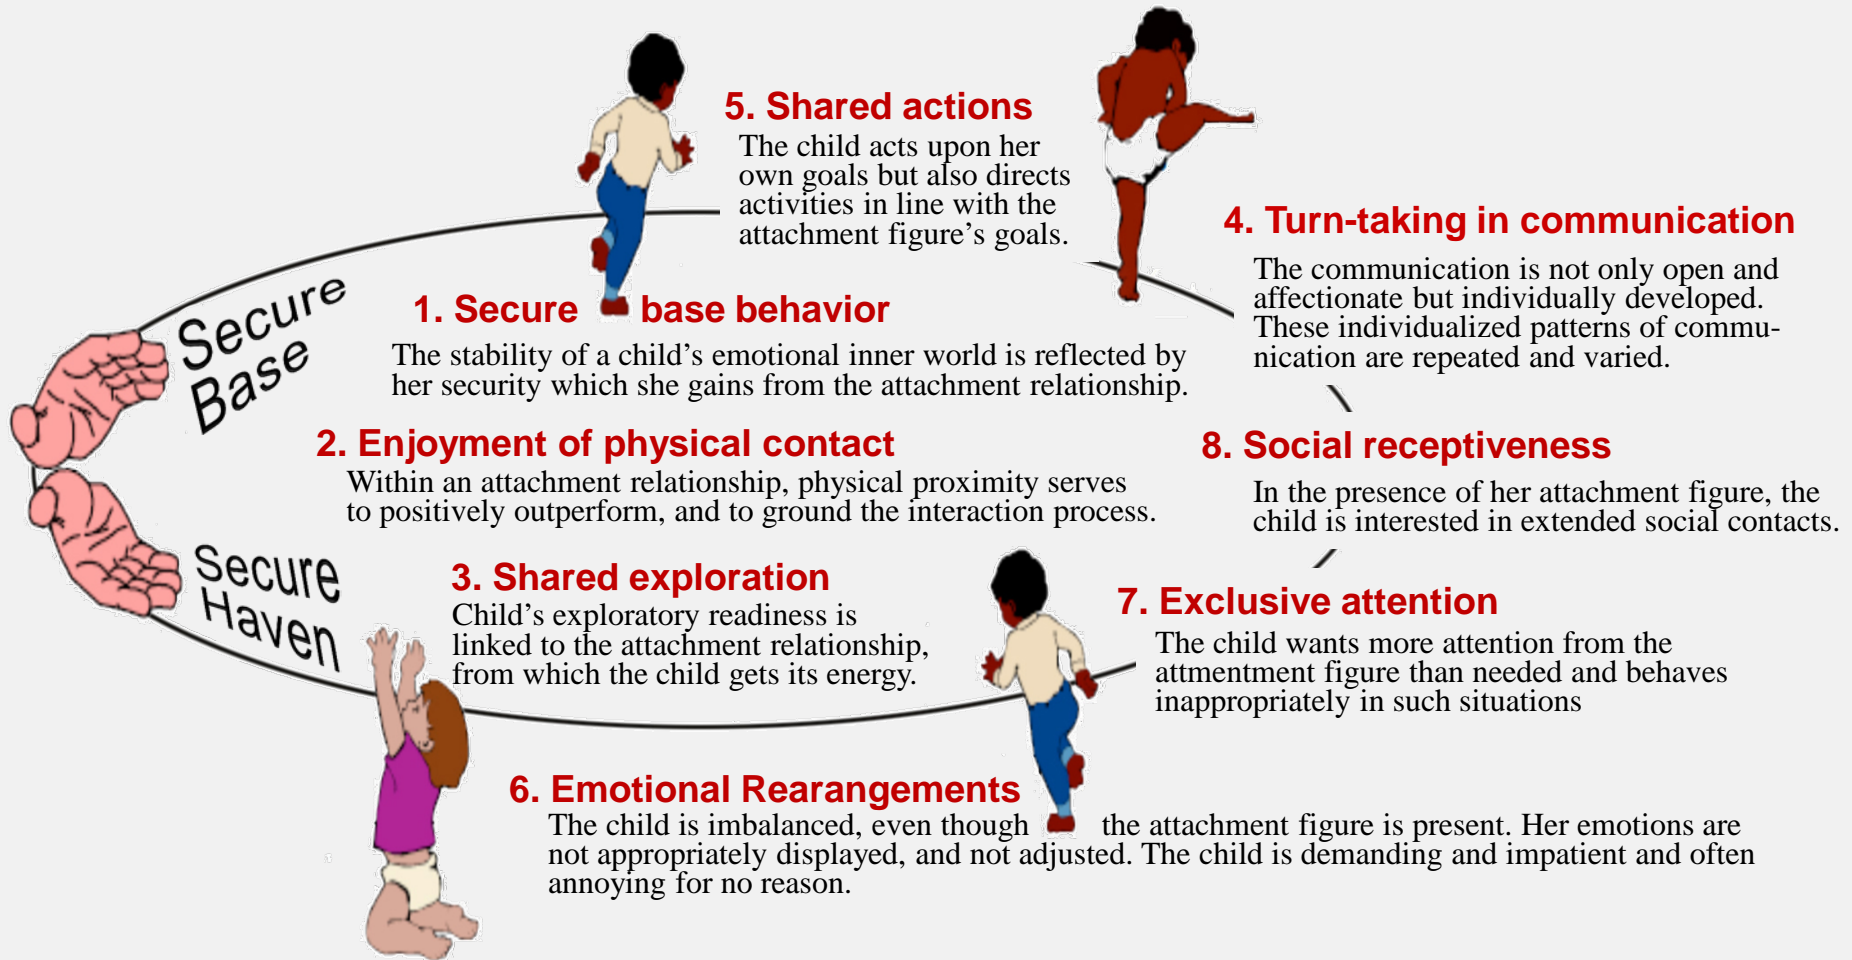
Secure Base

Secure Haven

5. Shared actions
The child acts upon her own goals but also directs activities in line with the attachment figure's goals.

4. Turn-taking in communication
The communication is not only open and affectionate but individually developed. These individualized patterns of communication are repeated and varied.

1. Secure base behavior
The stability of a child's emotional inner world is reflected by her security which she gains from the attachment relationship.

2. Enjoyment of physical contact
Within an attachment relationship, physical proximity serves to positively outperform, and to ground the interaction process.

8. Social receptiveness
In the presence of her attachment figure, the child is interested in extended social contacts.

3. Shared exploration
Child's exploratory readiness is linked to the attachment relationship, from which the child gets its energy.

7. Exclusive attention
The child wants more attention from the attmentment figure than needed and behaves inappropriately in such situations

6. Emotional Rearangements
The child is imbalanced, even though the attachment figure is present. Her emotions are not appropriately displayed, and not adjusted. The child is demanding and impatient and often annoying for no reason.